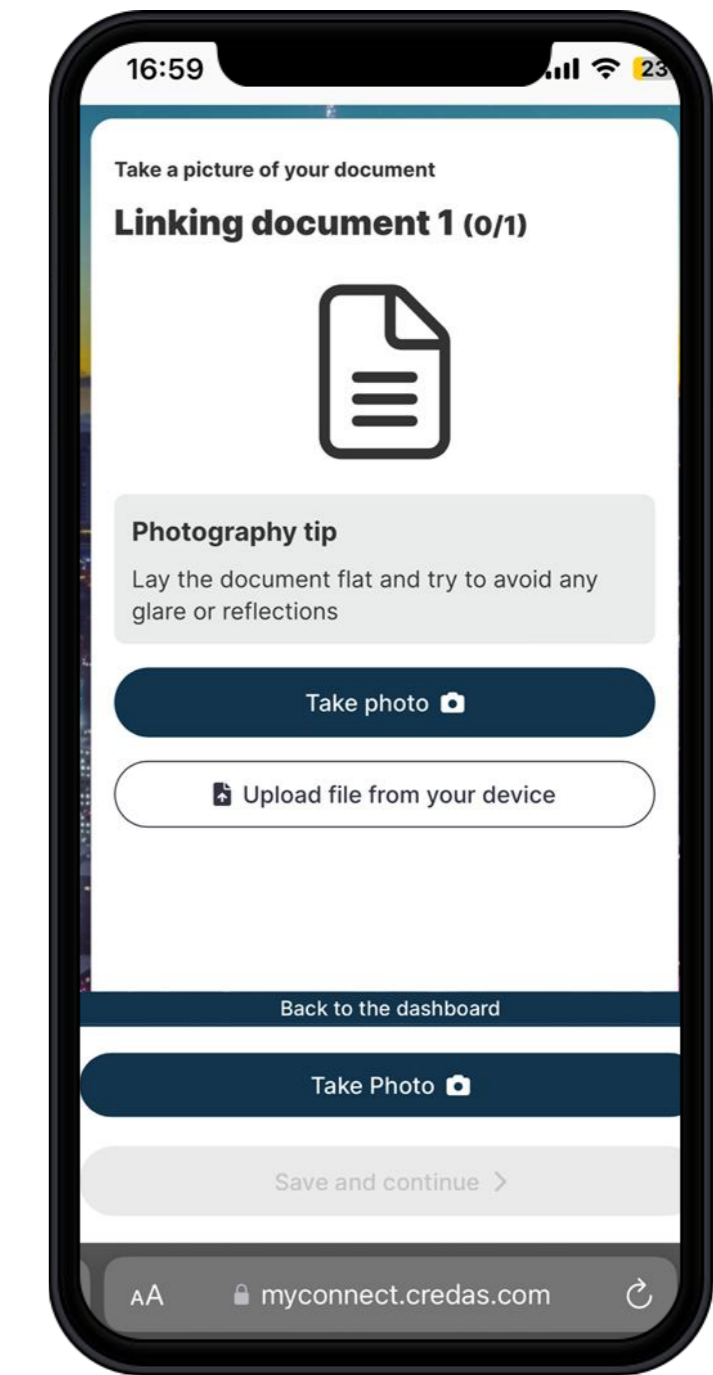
16:59

23

Take a picture of your document

Linking document 1 (0/1)

Photography tip

Lay the document flat and try to avoid any glare or reflections

Take photo

Upload file from your device

Back to the dashboard

Take Photo

Save and continue >

AA myconnect.credas.com